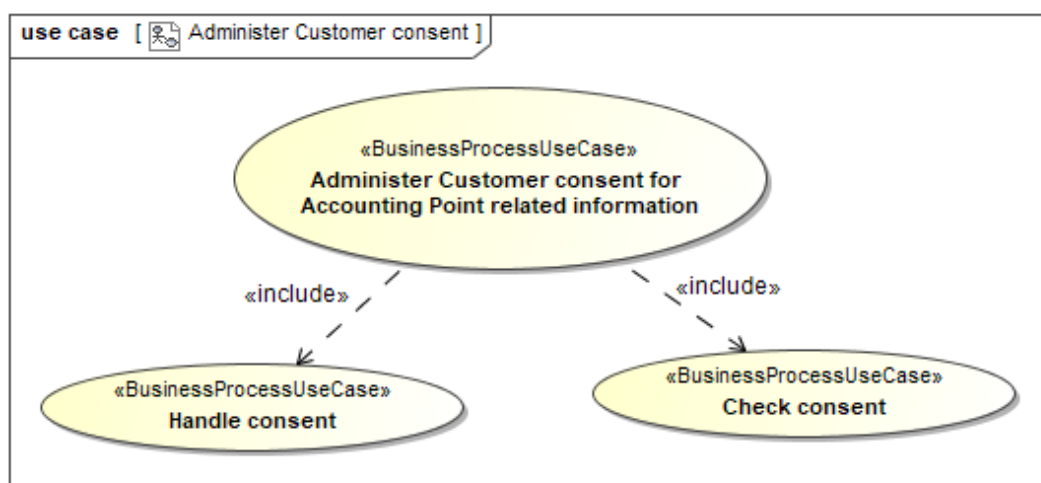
use case [ Administer Customer consent ]

«BusinessProcessUseCase»
Administer Customer consent for Accounting Point related information

«include»

«include»

«BusinessProcessUseCase»
Handle consent

«BusinessProcessUseCase»
Check consent